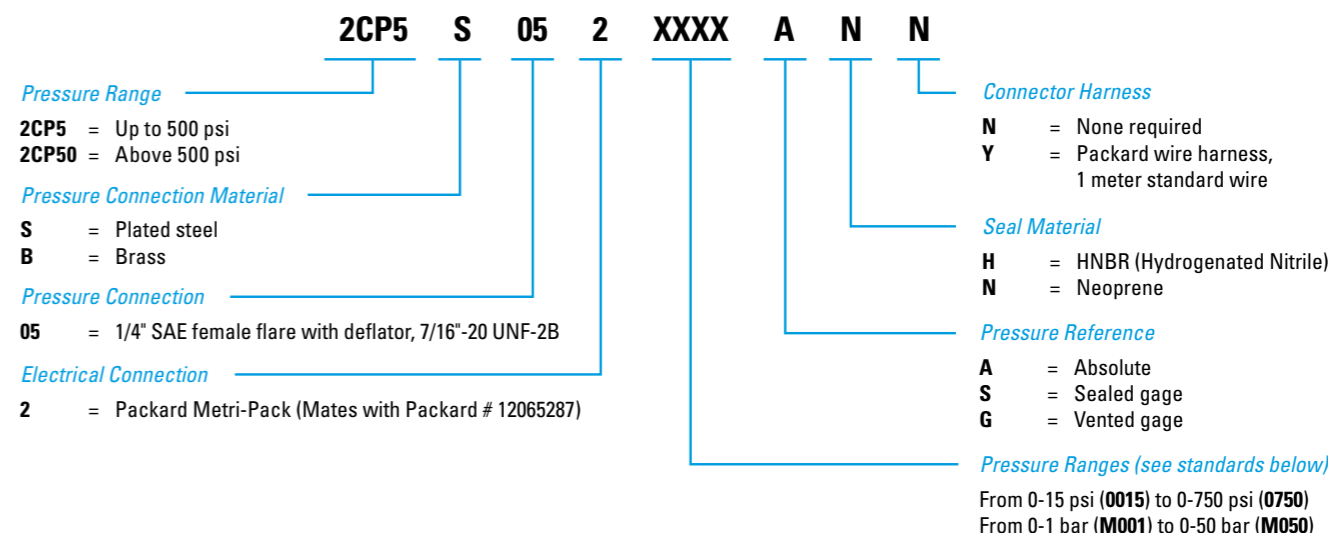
2CP5 S 05 2 XXXX A N N

Pressure Range

2CP5 = Up to 500 psi
2CP50 = Above 500 psi

Pressure Connection Material

S = Plated steel
B = Brass

Pressure Connection

05 = 1/4" SAE female flare with deflator, 7/16"-20 UNF-2B

Electrical Connection

2 = Packard Metri-Pack (Mates with Packard # 12065287)

Connector Harness

N = None required
Y = Packard wire harness, 1 meter standard wire

Seal Material

H = HNBR (Hydrogenated Nitrile)
N = Neoprene

Pressure Reference

A = Absolute
S = Sealed gage
G = Vented gage

Pressure Ranges (see standards below)

From 0-15 psi (0015) to 0-750 psi (0750)
From 0-1 bar (M001) to 0-50 bar (M050)